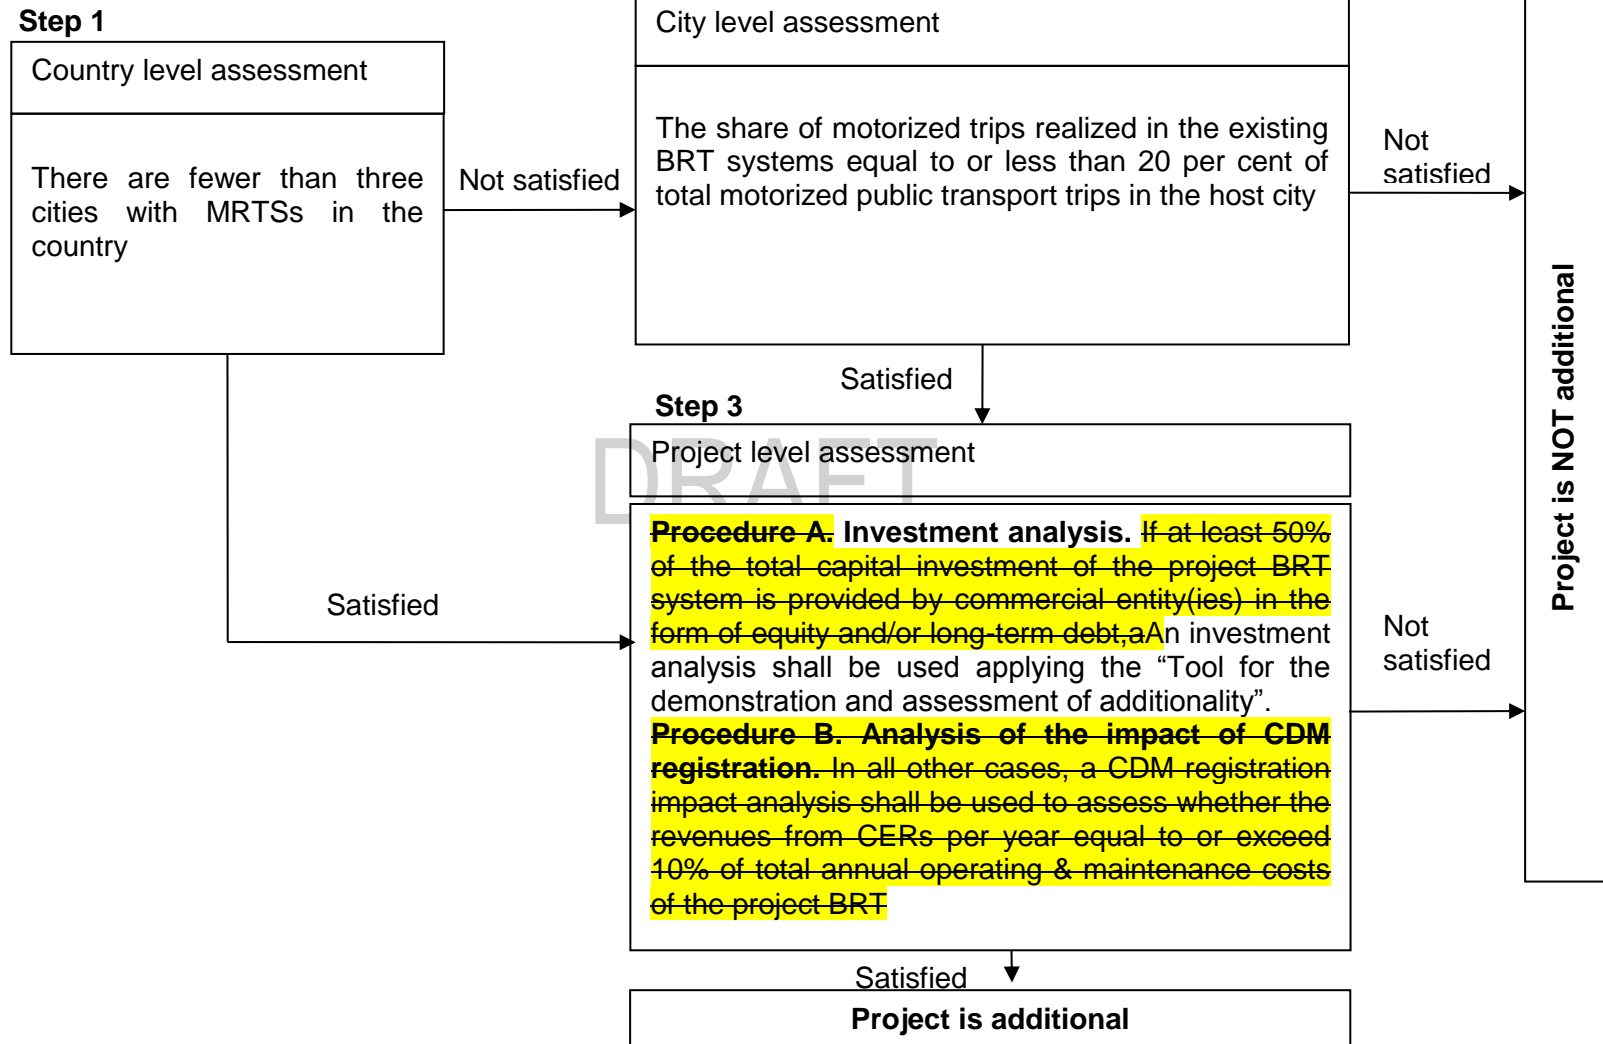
Step 1

Country level assessment

There are fewer than three cities with MRTSs in the country

Not satisfied

City level assessment

The share of motorized trips realized in the existing BRT systems equal to or less than 20 per cent of total motorized public transport trips in the host city

Not satisfied

Project is NOT additional

Satisfied

Step 3

Project level assessment

DRAFT

Satisfied

Procedure A. Investment analysis. If at least 50% of the total capital investment of the project BRT system is provided by commercial entity(ies) in the form of equity and/or long-term debt,aAn investment analysis shall be used applying the “Tool for the demonstration and assessment of additionality”.

Procedure B. Analysis of the impact of CDM registration. In all other cases, a CDM registration impact analysis shall be used to assess whether the revenues from CERs per year equal to or exceed 10% of total annual operating & maintenance costs of the project BRT

Not satisfied

Satisfied

Project is additional